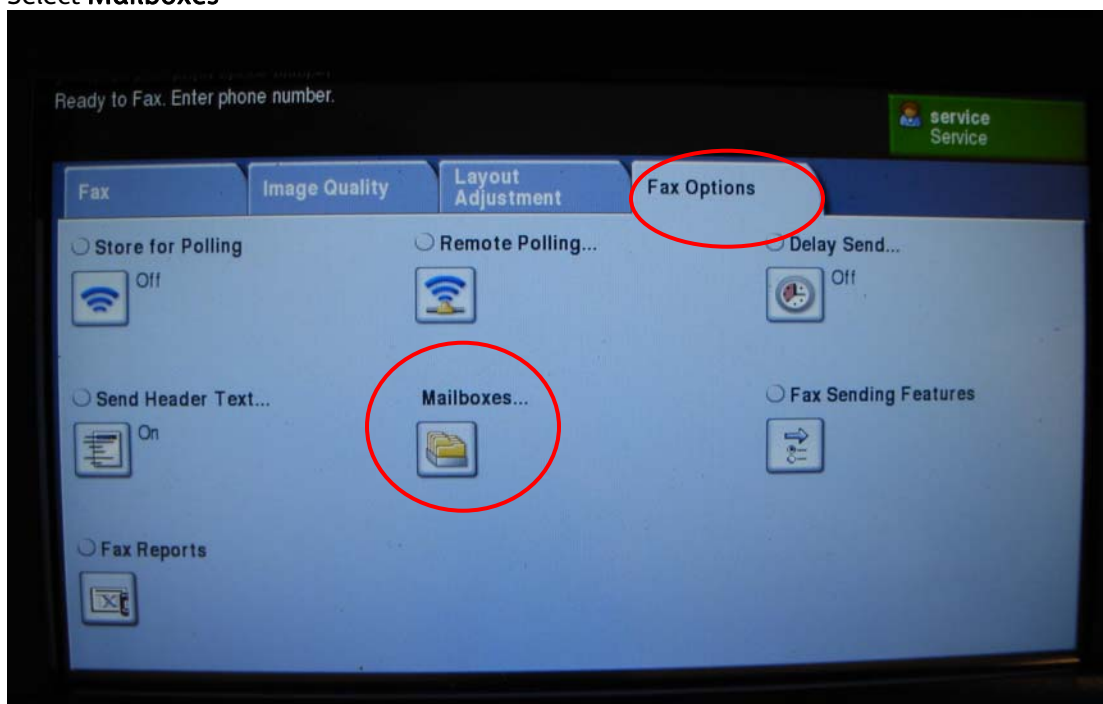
Select **Mailboxes**

Ready to Fax. Enter phone number.

service
Service

Fax

Image Quality

Layout Adjustment

Fax Options

Store for Polling

Off

Remote Polling...

Delay Send...

Off

Send Header Text...

On

Mailboxes...

Fax Sending Features

Fax Reports